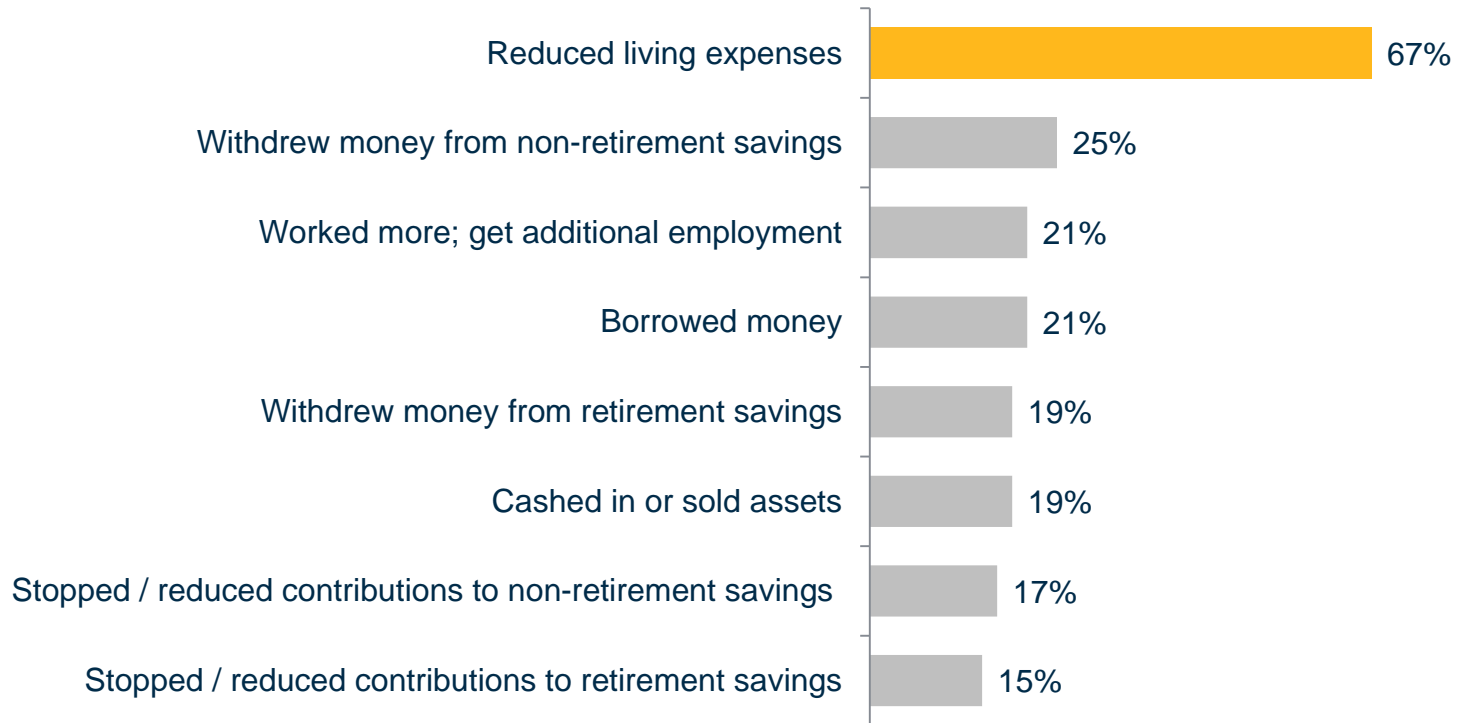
Reduced living expenses 67%

Withdrew money from non-retirement savings 25%

Worked more; get additional employment 21%

Borrowed money 21%

Withdrew money from retirement savings 19%

Cashed in or sold assets 19%

Stopped / reduced contributions to non-retirement savings 17%

Stopped / reduced contributions to retirement savings 15%